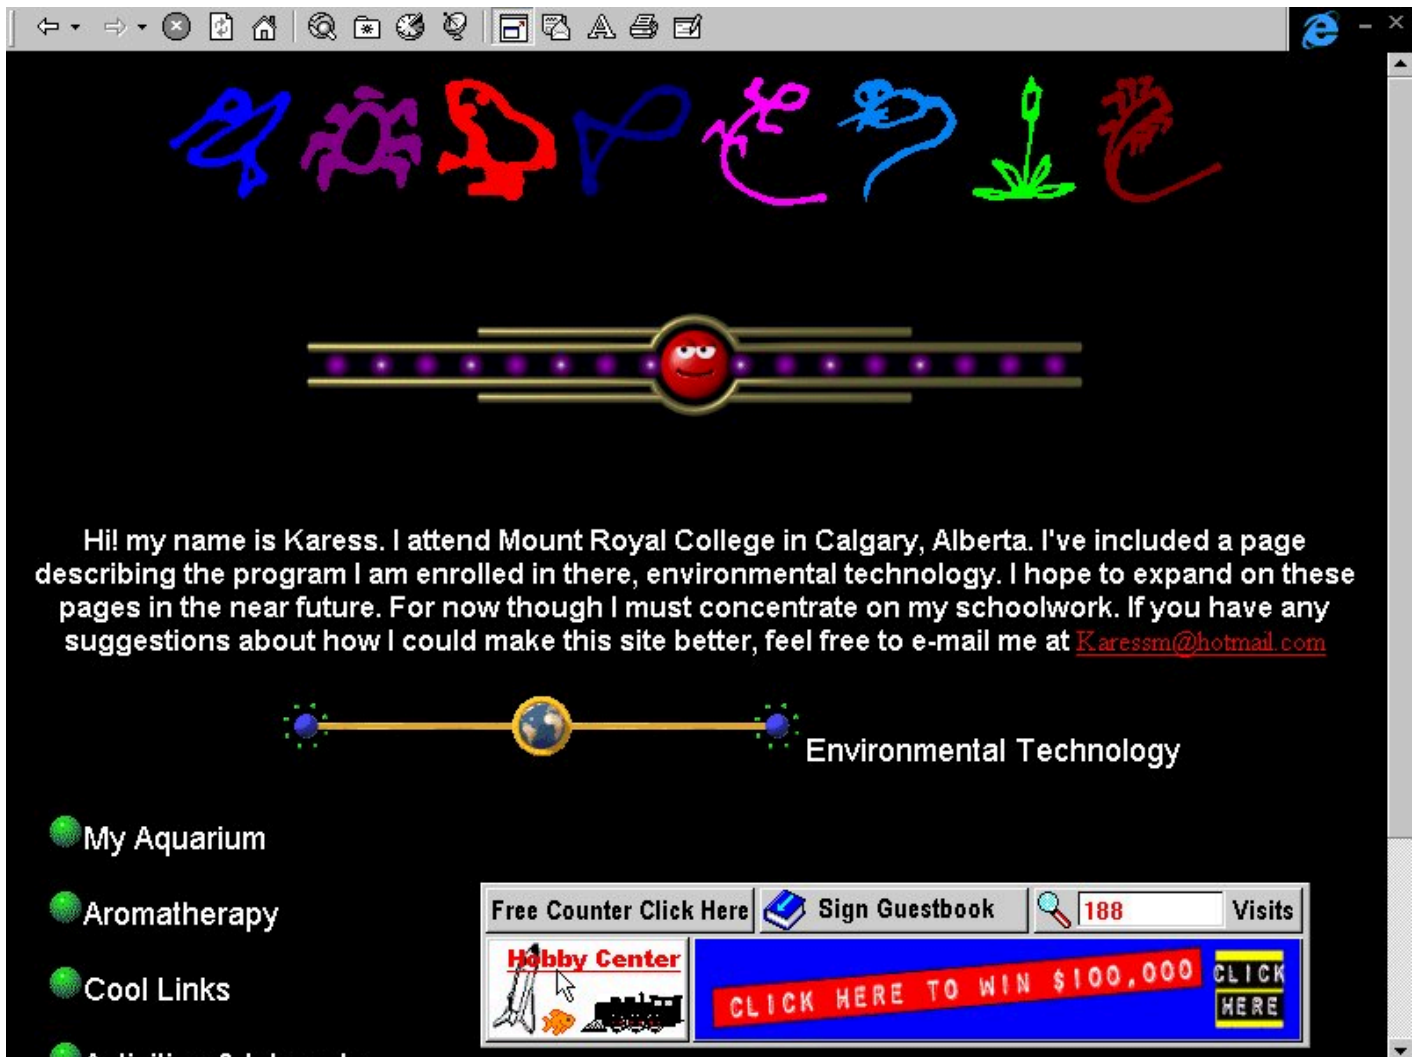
Hi! my name is Karess. I attend Mount Royal College in Calgary, Alberta. I've included a page describing the program I am enrolled in there, environmental technology. I hope to expand on these pages in the near future. For now though I must concentrate on my schoolwork. If you have any suggestions about how I could make this site better, feel free to e-mail me at Karessm@hotmail.com

Environmental Technology

My Aquarium

Aromatherapy

Cool Links

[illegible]

| Free Counter Click Here | Sign Guestbook | 188 | Visits |
|---|---|---|---|

Hobby Center

CLICK HERE TO WIN $100,000

CLICK HERE